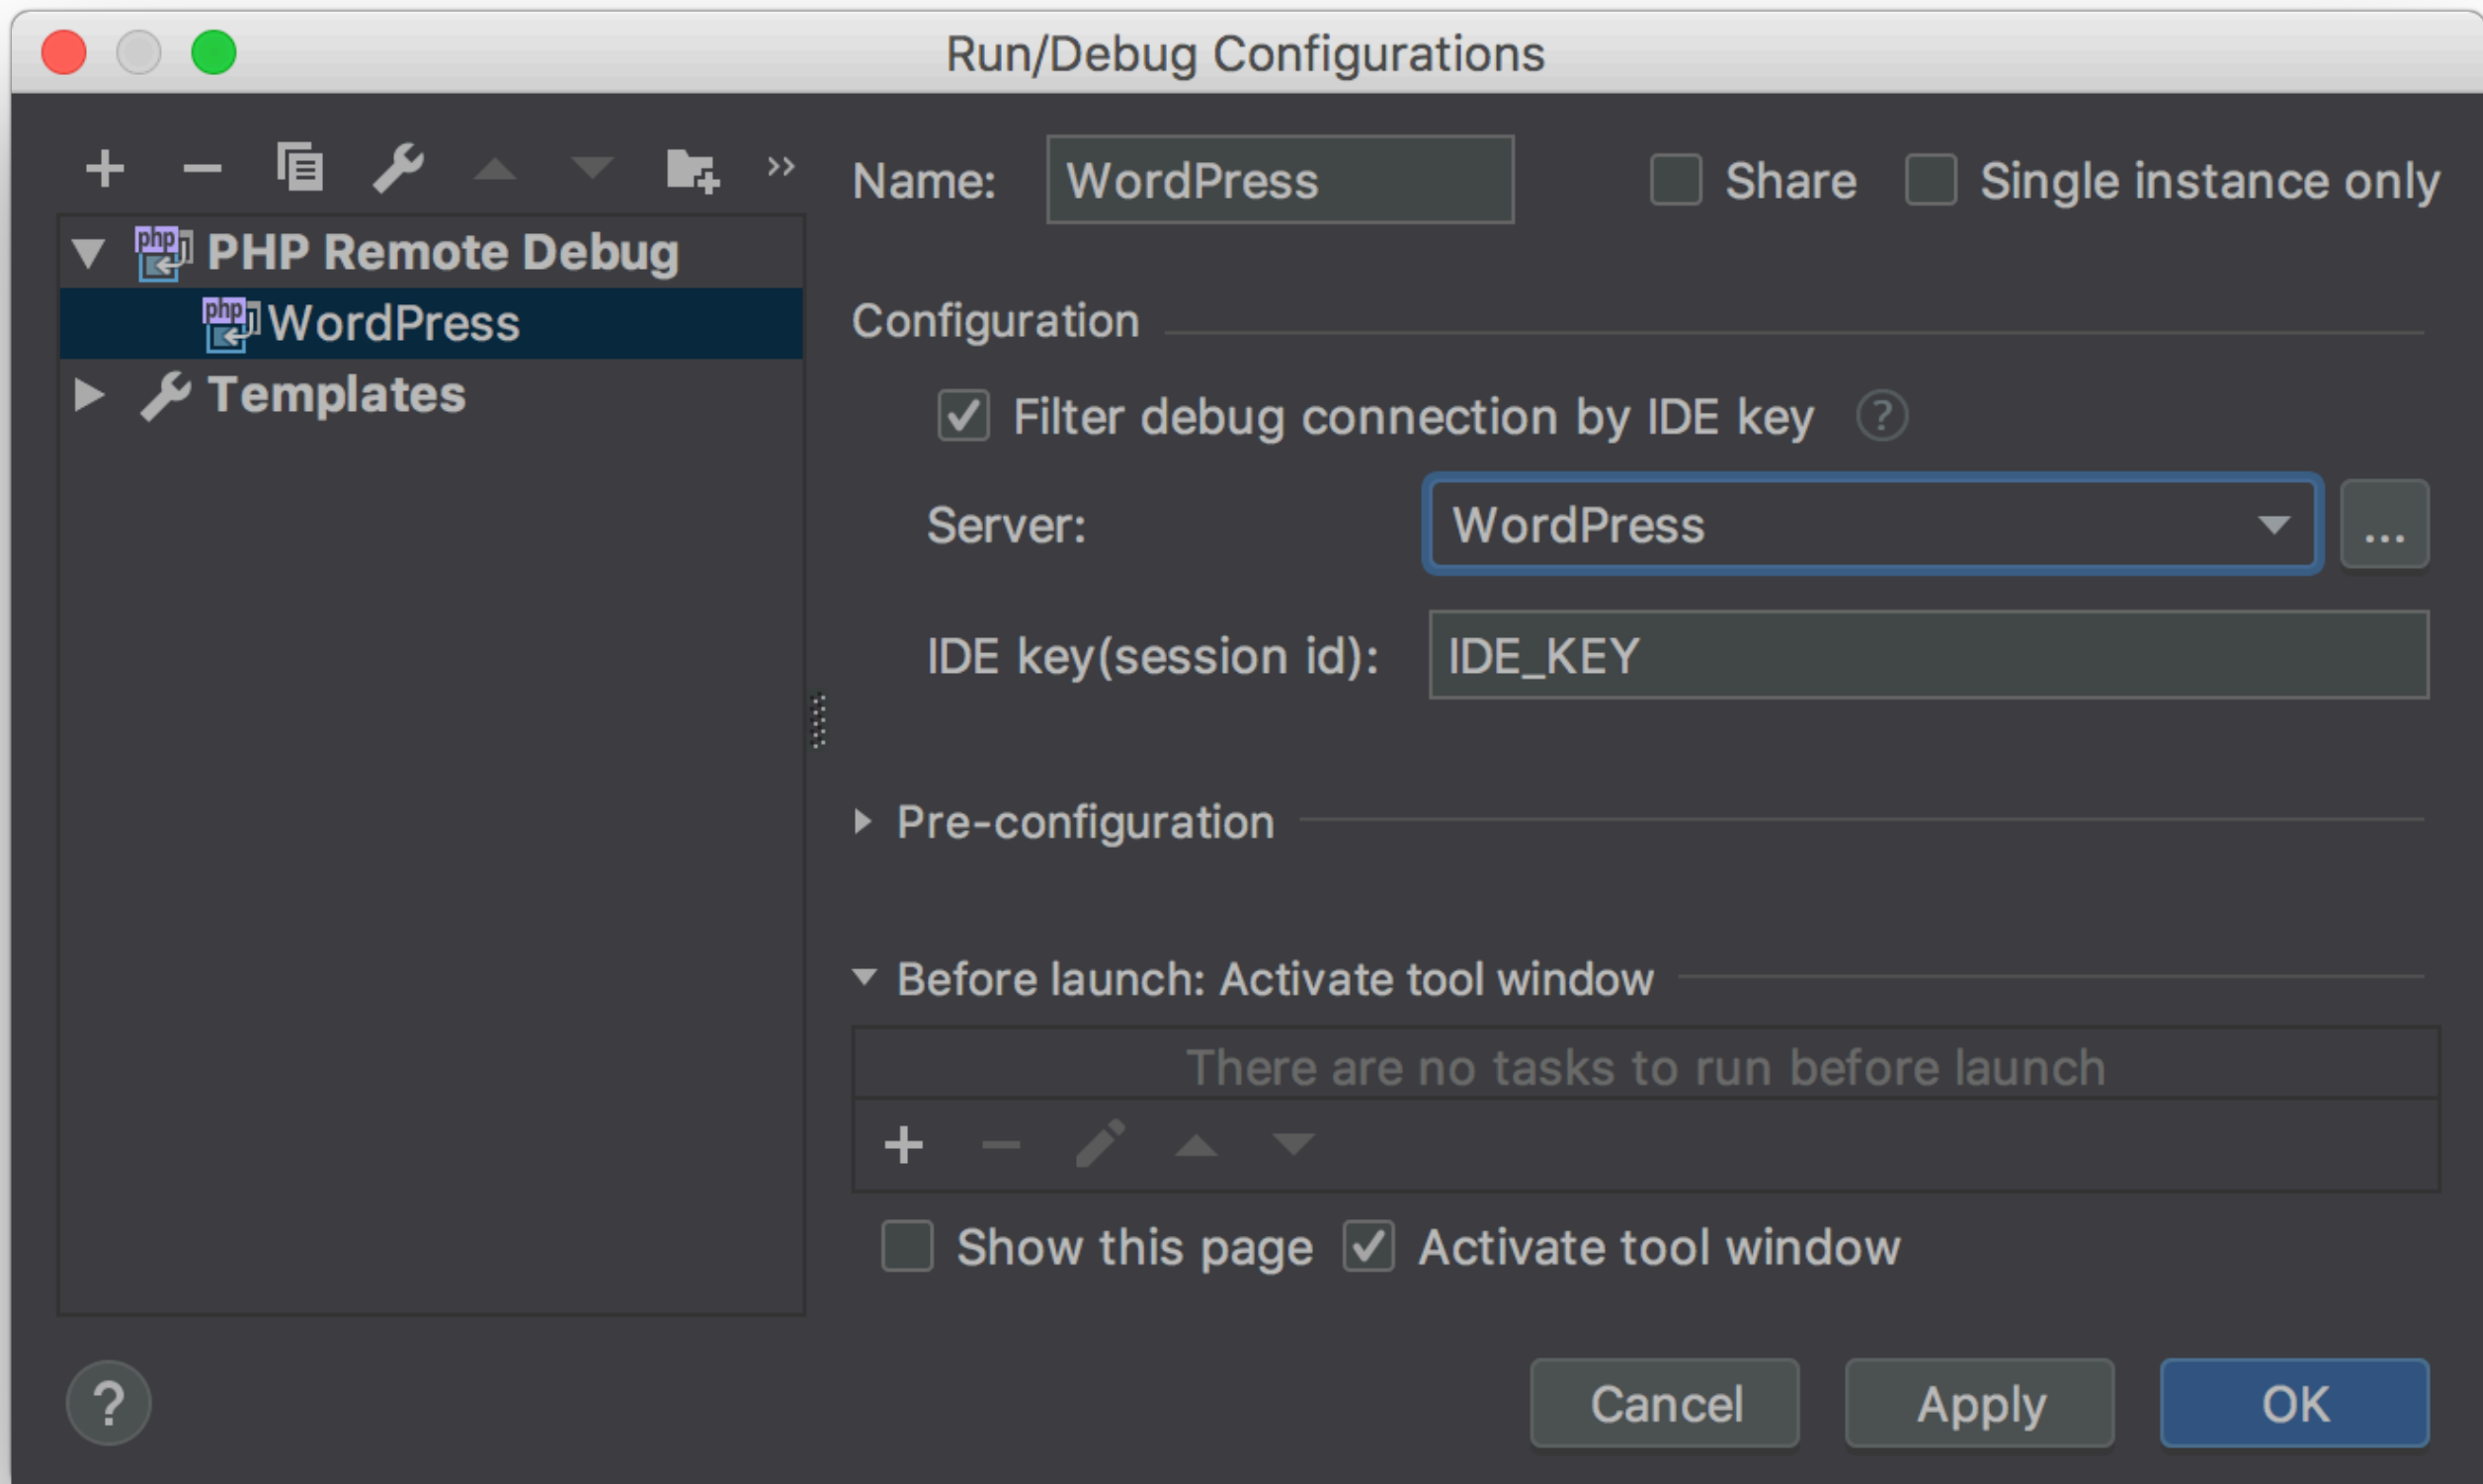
Run/Debug Configurations

+ − »

PHP Remote Debug
WordPress
Templates

Name: WordPress
Share
Single instance only

Configuration

Filter debug connection by IDE key ?

Server: WordPress ...

IDE key(session id): IDE_KEY

Pre-configuration

Before launch: Activate tool window

There are no tasks to run before launch

+ −

Show this page
Activate tool window

?

Cancel
Apply
OK